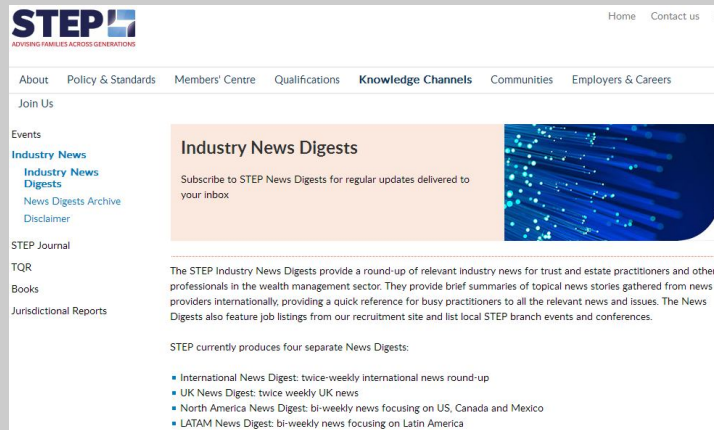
STEP
ADVISING FAMILIES ACROSS GENERATIONS

Home Contact us

About Policy & Standards Members' Centre Qualifications Knowledge Channels Communities Employers & Careers

Join Us

Events
Industry News
Industry News Digests
News Digests Archive
Disclaimer
STEP Journal
TQR
Books
Jurisdictional Reports

Industry News Digests

Subscribe to STEP News Digests for regular updates delivered to your inbox

The STEP Industry News Digests provide a round-up of relevant industry news for trust and estate practitioners and other professionals in the wealth management sector. They provide brief summaries of topical news stories gathered from news providers internationally, providing a quick reference for busy practitioners to all the relevant news and issues. The News Digests also feature job listings from our recruitment site and list local STEP branch events and conferences.

STEP currently produces four separate News Digests:

- International News Digest: twice-weekly international news round-up
- UK News Digest: twice weekly UK news
- North America News Digest: bi-weekly news focusing on US, Canada and Mexico
- LATAM News Digest: bi-weekly news focusing on Latin America